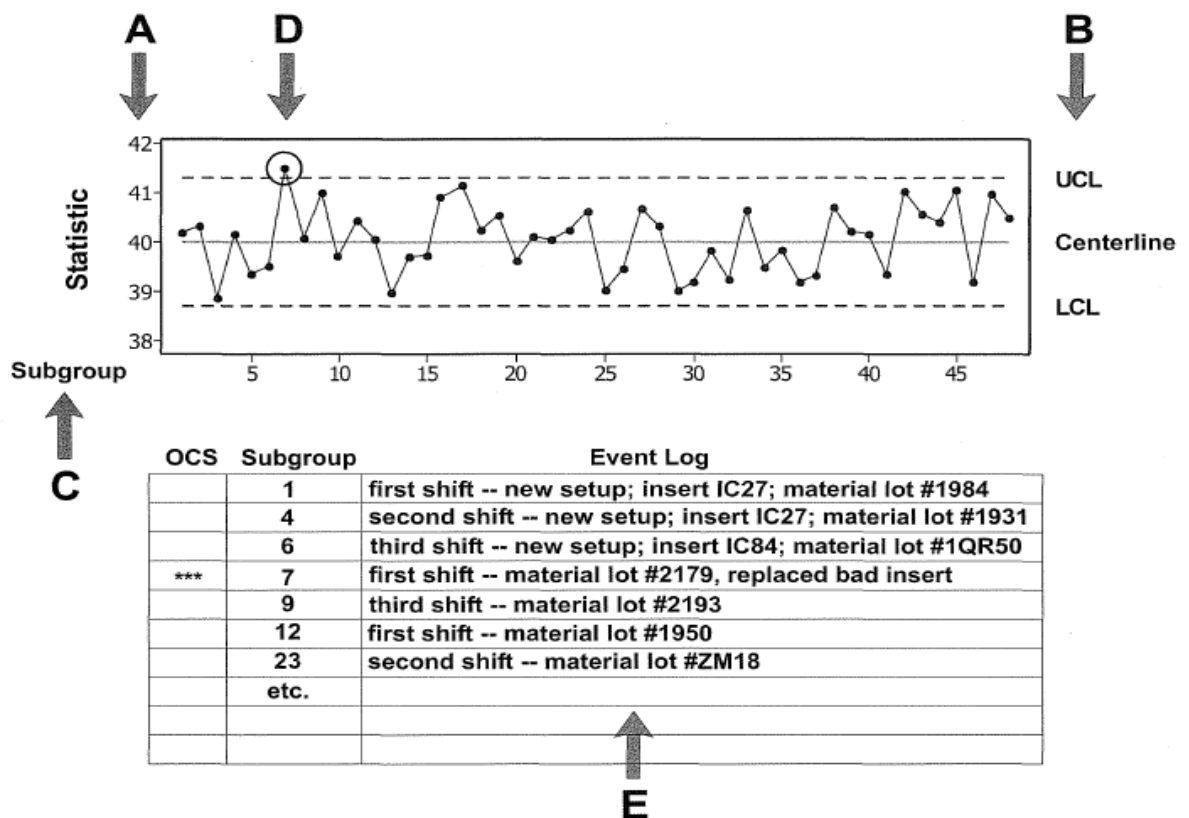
A
D
B

42
41
40
39
38
Statistic
UCL
Centerline
LCL
5 10 15 20 25 30 35 40 45
Subgroup

C

| OCS | Subgroup | Event Log |
|---|---|---|
| | 1 | first shift -- new setup; insert IC27; material lot #1984 |
| | 4 | second shift -- new setup; insert IC27; material lot #1931 |
| | 6 | third shift -- new setup; insert IC84; material lot #1QR50 |
| *** | 7 | first shift -- material lot #2179, replaced bad insert |
| | 9 | third shift -- material lot #2193 |
| | 12 | first shift -- material lot #1950 |
| | 23 | second shift -- material lot #ZM18 |
| | etc. | |
| | | |
| | | |

E